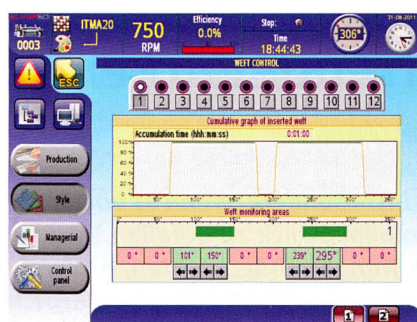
0003
ITMA20
750
RPM
Efficiency
0.0%
Stop:
Time
18:44:43
306°
31-08-2011
ESC
WEFT CONTROL
1 2 3 4 5 6 7 8 9 10 11 12
Production
Style
Managerial
Control panel
Cumulative graph of inserted weft
Accumulation time (hhh:mm:ss)
0:01:00
100%
80%
60%
40%
20%
Weft monitoring areas
1
0°
0°
101°
150°
0°
0°
239°
295°
0°
0°
1
2